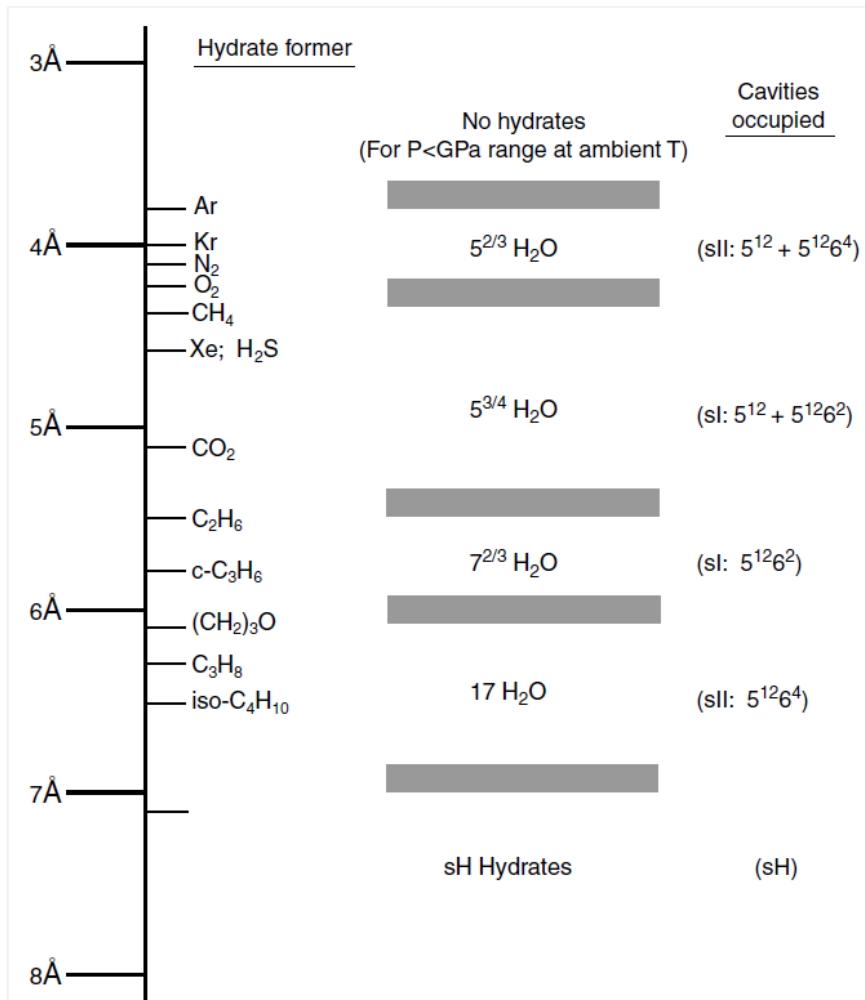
3Å

Hydrate former

No hydrates
(For P<GPa range at ambient T)

Cavities occupied

Ar

4Å

Kr

$N_2$

$O_2$

$CH_4$

$5^{2/3}$ $H_2O$

(sII: $5^{12} + 5^{12}6^4$)

Xe; $H_2S$

5Å

$5^{3/4}$ $H_2O$

(sI: $5^{12} + 5^{12}6^2$)

$CO_2$

$C_2H_6$

c-$C_3H_6$

$7^{2/3}$ $H_2O$

(sI: $5^{12}6^2$)

6Å

$(CH_2)_3O$

$C_3H_8$

iso-$C_4H_{10}$

17 $H_2O$

(sII: $5^{12}6^4$)

7Å

sH Hydrates

(sH)

8Å